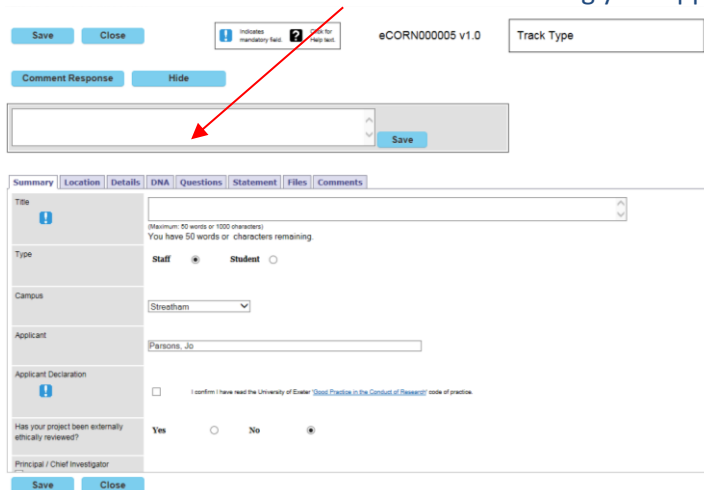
Save Close

Indicates mandatory field. Click for Help text.

eCORN000005 v1.0

Track Type

Comment Response Hide

Save

Summary | Location | Details | DNA | Questions | Statement | Files | Comments

| | |
|---|---|
| Title | (Maximum: 50 words or 1000 characters) You have 50 words or characters remaining. |
| Type | Staff Student |
| Campus | Streatham |
| Applicant | Parsons, Jo |
| Applicant Declaration | I confirm I have read the University of Exeter 'Good Practice in the Conduct of Research' code of practice. |
| Has your project been externally ethically reviewed? | Yes No |
| Principal / Chief Investigator | |

Save Close